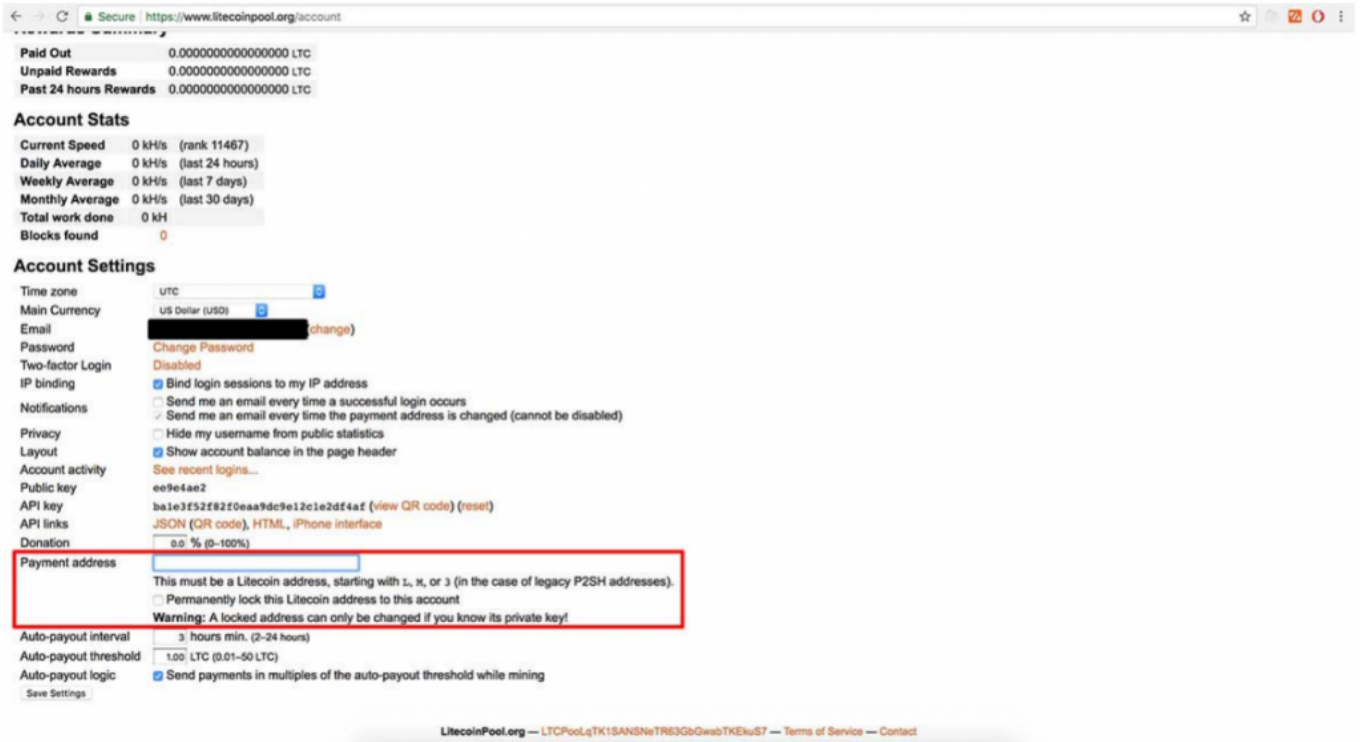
Secure https://www.litecoinpool.org/account

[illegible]

| Paid Out | 0.0000000000000000 LTC |
|---|---|
| Unpaid Rewards | 0.0000000000000000 LTC |
| Past 24 hours Rewards | 0.0000000000000000 LTC |

Account Stats

| Current Speed | 0 kH/s | (rank 11467) |
|---|---|---|
| Daily Average | 0 kH/s | (last 24 hours) |
| Weekly Average | 0 kH/s | (last 7 days) |
| Monthly Average | 0 kH/s | (last 30 days) |
| Total work done | 0 kH | |
| Blocks found | 0 | |

Account Settings

Time zone UTC

Main Currency US Dollar (USD)

Email (change)

Password Change Password

Two-factor Login Disabled

IP binding Bind login sessions to my IP address

Notifications Send me an email every time a successful login occurs
Send me an email every time the payment address is changed (cannot be disabled)

Privacy Hide my username from public statistics

Layout Show account balance in the page header

Account activity See recent logins...

Public key ee9e4ae2

API key ba1e3f52f82f0eaa9dc9e12c1e2df4af (view QR code) (reset)

API links JSON (QR code), HTML, iPhone interface

Donation 0.0 % (0–100%)

Payment address
This must be a Litecoin address, starting with L, M, or 3 (in the case of legacy P2SH addresses).
Permanently lock this Litecoin address to this account
Warning: A locked address can only be changed if you know its private key!

Auto-payout interval 3 hours min. (2–24 hours)

Auto-payout threshold 1.00 LTC (0.01–50 LTC)

Auto-payout logic Send payments in multiples of the auto-payout threshold while mining

Save Settings

LitecoinPool.org — LTCPooLqTK1SANSNeTR63GbGwabTKEkuS7 — Terms of Service — Contact